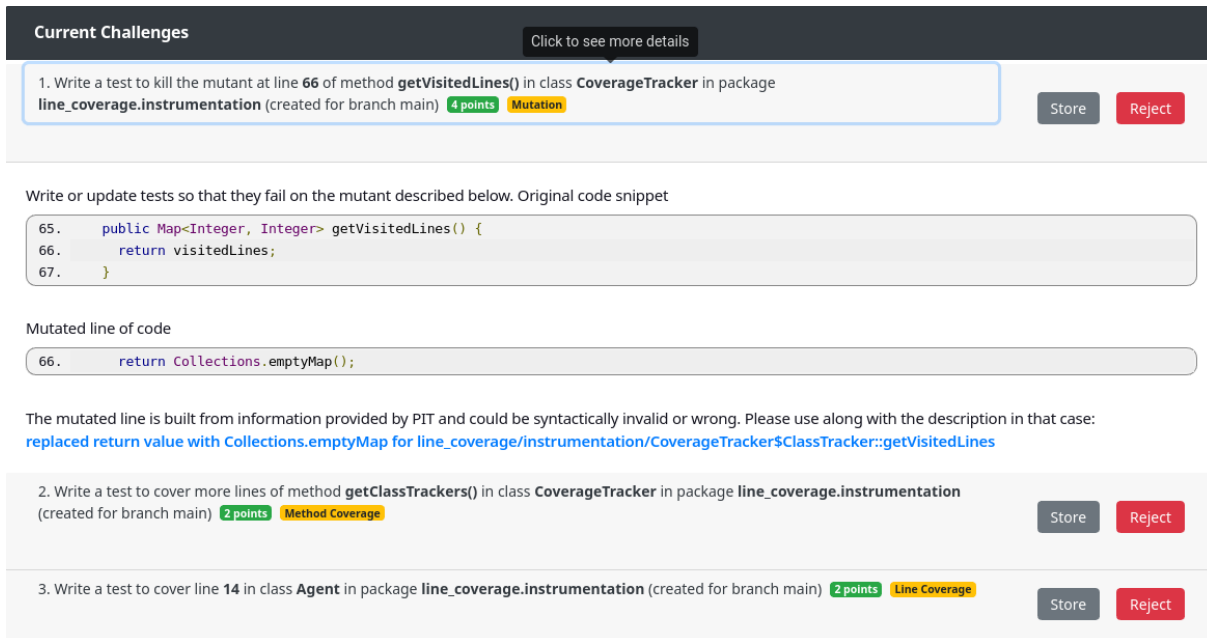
Current Challenges

Click to see more details

1. Write a test to kill the mutant at line 66 of method getVisitedLines() in class CoverageTracker in package line_coverage.instrumentation (created for branch main) 4 points Mutation

Store Reject

Write or update tests so that they fail on the mutant described below. Original code snippet

65. public Map<Integer, Integer> getVisitedLines() {
66. return visitedLines;
67. }

Mutated line of code

66. return Collections.emptyMap();

The mutated line is built from information provided by PIT and could be syntactically invalid or wrong. Please use along with the description in that case: replaced return value with Collections.emptyMap for line_coverage/instrumentation/CoverageTracker$ClassTracker::getVisitedLines

2. Write a test to cover more lines of method getClassTrackers() in class CoverageTracker in package line_coverage.instrumentation (created for branch main) 2 points Method Coverage

Store Reject

3. Write a test to cover line 14 in class Agent in package line_coverage.instrumentation (created for branch main) 2 points Line Coverage

Store Reject